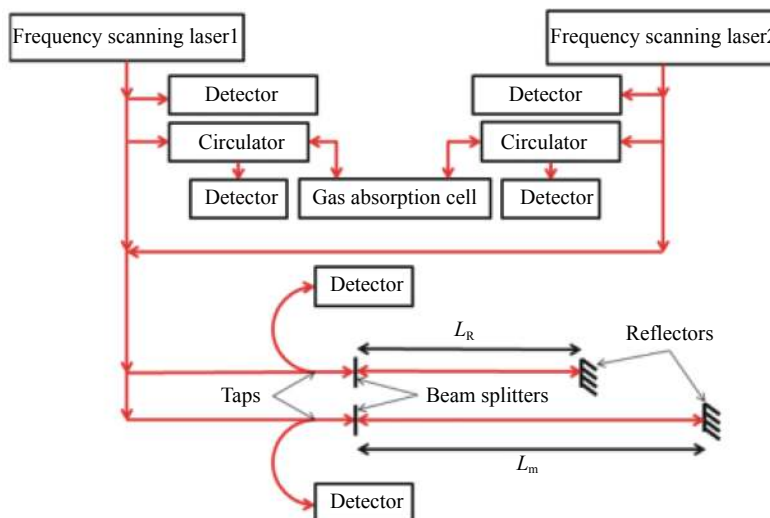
Frequency scanning laser1

Frequency scanning laser2

Detector

Detector

Circulator

Circulator

Detector

Gas absorption cell

Detector

Detector

$L_R$

Reflectors

Taps

Beam splitters

$L_m$

Detector